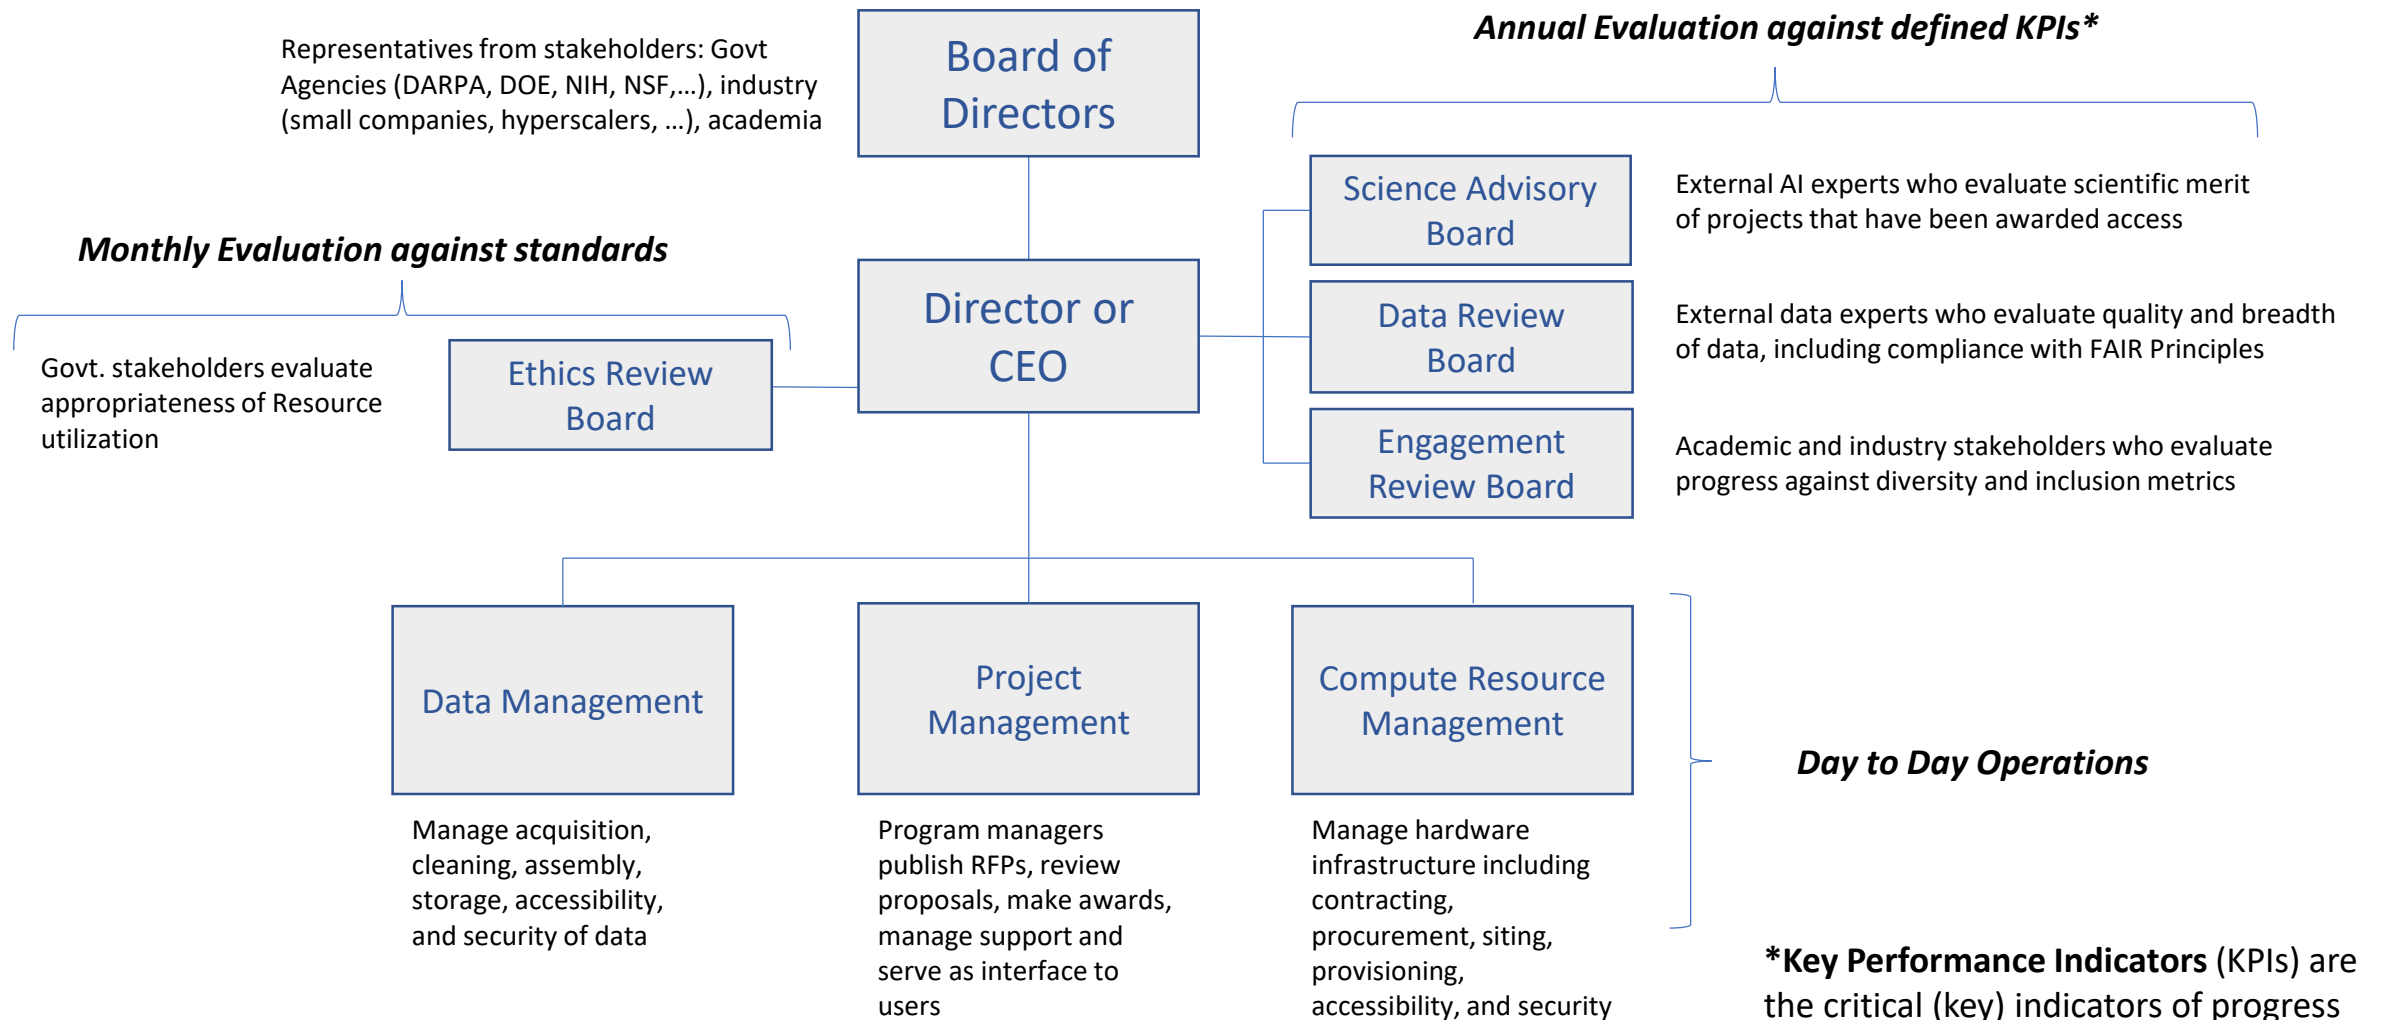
Representatives from stakeholders: Govt Agencies (DARPA, DOE, NIH, NSF,…), industry (small companies, hyperscalers, …), academia

Board of Directors

Annual Evaluation against defined KPIs*

Science Advisory Board

External AI experts who evaluate scientific merit of projects that have been awarded access

Monthly Evaluation against standards

Director or CEO

Data Review Board

External data experts who evaluate quality and breadth of data, including compliance with FAIR Principles

Govt. stakeholders evaluate appropriateness of Resource utilization

Ethics Review Board

Engagement Review Board

Academic and industry stakeholders who evaluate progress against diversity and inclusion metrics

Data Management

Project Management

Compute Resource Management

Day to Day Operations

Manage acquisition, cleaning, assembly, storage, accessibility, and security of data

Program managers publish RFPs, review proposals, make awards, manage support and serve as interface to users

Manage hardware infrastructure including contracting, procurement, siting, provisioning, accessibility, and security

*Key Performance Indicators (KPIs) are the critical (key) indicators of progress